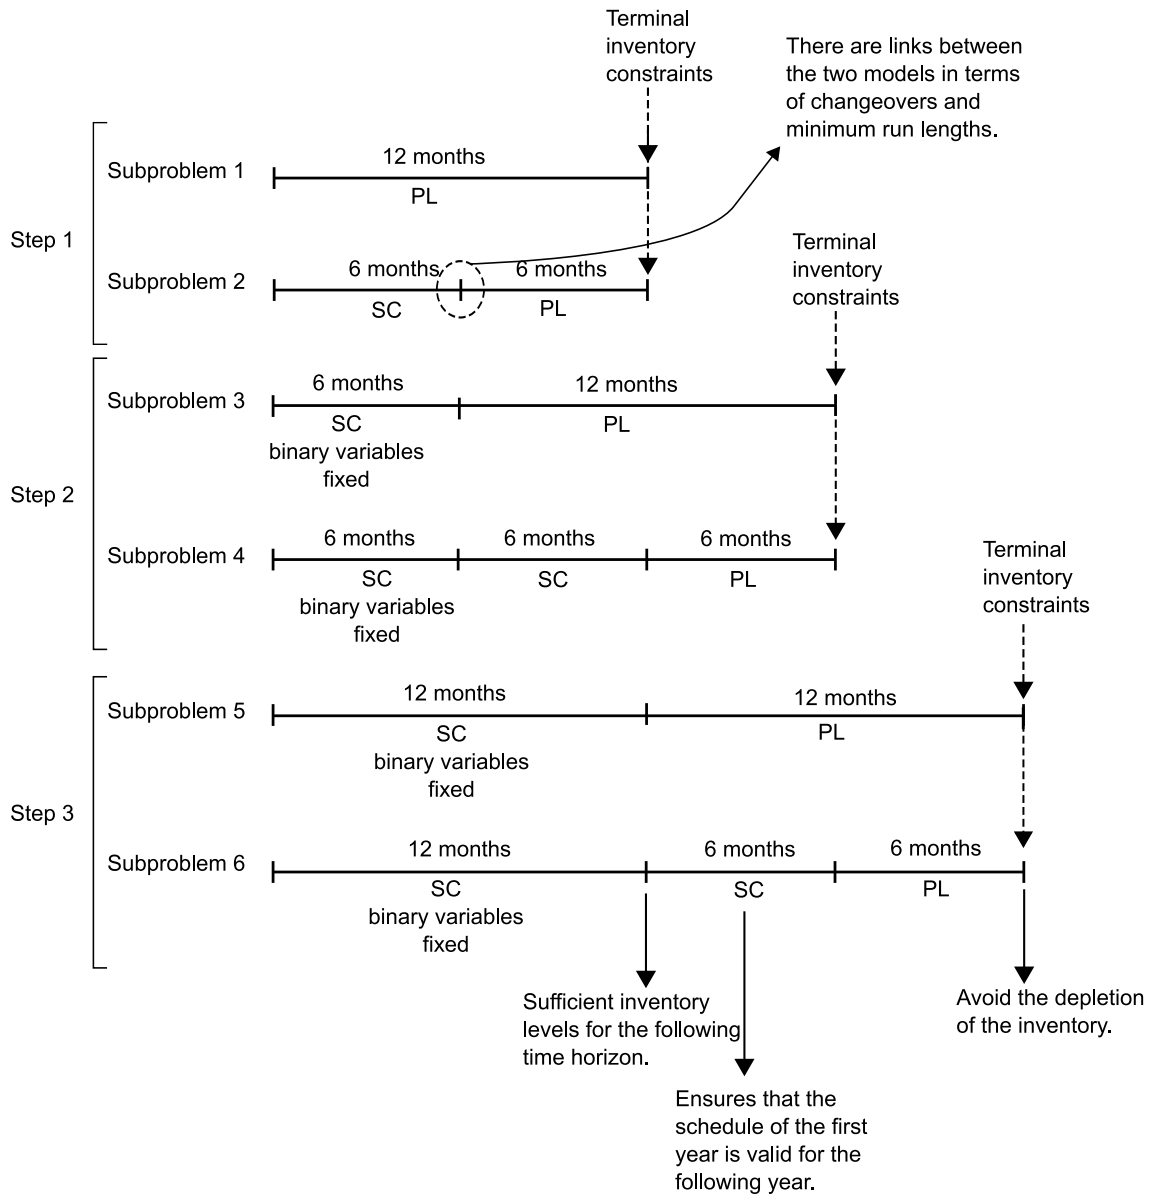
Terminal inventory constraints

There are links between the two models in terms of changeovers and minimum run lengths.

Step 1

Subproblem 1
12 months
PL

Subproblem 2
6 months
SC
6 months
PL

Terminal inventory constraints

Step 2

Subproblem 3
6 months
SC
binary variables fixed
12 months
PL

Subproblem 4
6 months
SC
binary variables fixed
6 months
SC
6 months
PL

Terminal inventory constraints

Step 3

Subproblem 5
12 months
SC
binary variables fixed
12 months
PL

Subproblem 6
12 months
SC
binary variables fixed
6 months
SC
6 months
PL

Sufficient inventory levels for the following time horizon.

Avoid the depletion of the inventory.

Ensures that the schedule of the first year is valid for the following year.